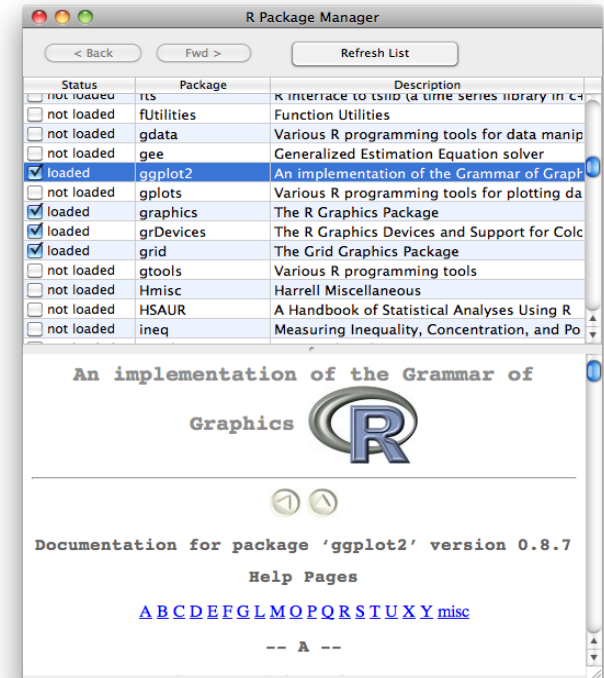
R Package Manager

< Back

Fwd >

Refresh List

| Status | Package | Description |
|---|---|---|
| not loaded | fts | R interface to tslib (a time series library in c+ |
| not loaded | fUtilities | Function Utilities |
| not loaded | gdata | Various R programming tools for data manip |
| not loaded | gee | Generalized Estimation Equation solver |
| loaded | ggplot2 | An implementation of the Grammar of Graph |
| not loaded | gplots | Various R programming tools for plotting da |
| loaded | graphics | The R Graphics Package |
| loaded | grDevices | The R Graphics Devices and Support for Colc |
| loaded | grid | The Grid Graphics Package |
| not loaded | gtools | Various R programming tools |
| not loaded | Hmisc | Harrell Miscellaneous |
| not loaded | HSAUR | A Handbook of Statistical Analyses Using R |
| not loaded | ineq | Measuring Inequality, Concentration, and Po |

An implementation of the Grammar of Graphics

R

Documentation for package ‘ggplot2’ version 0.8.7

Help Pages

A B C D E F G L M O P Q R S T U X Y misc

-- A --